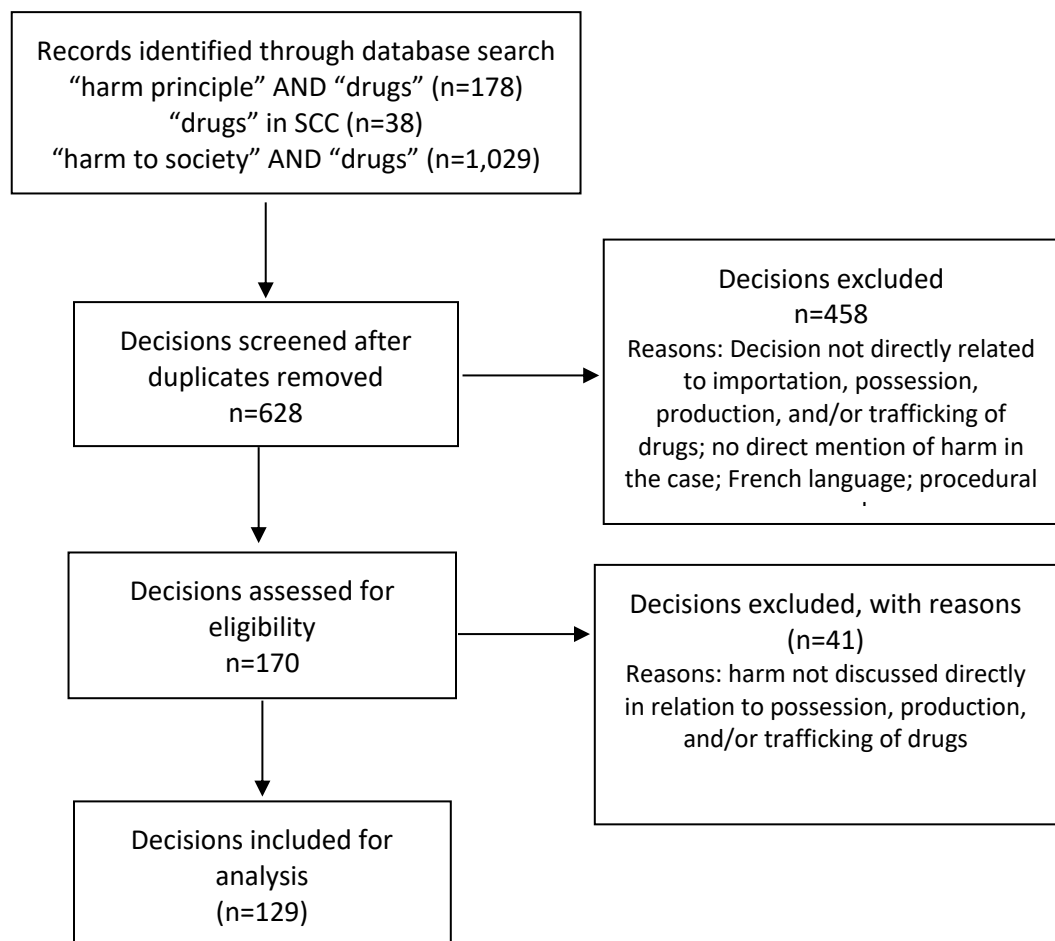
Records identified through database search
“harm principle” AND “drugs” (n=178)
“drugs” in SCC (n=38)
“harm to society” AND “drugs” (n=1,029)

Decisions screened after duplicates removed
n=628

Decisions excluded
n=458
Reasons: Decision not directly related to importation, possession, production, and/or trafficking of drugs; no direct mention of harm in the case; French language; procedural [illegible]

Decisions assessed for eligibility
n=170

Decisions excluded, with reasons
(n=41)
Reasons: harm not discussed directly in relation to possession, production, and/or trafficking of drugs

Decisions included for analysis
(n=129)